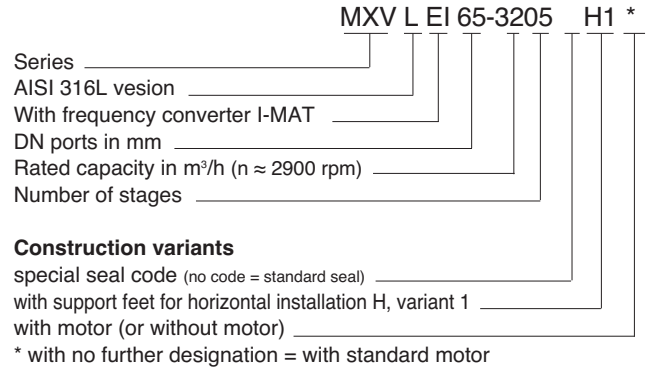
MXV L EI 65-3205 _ H1 *

Series
AISI 316L vesion
With frequency converter I-MAT
DN ports in mm
Rated capacity in $m^3/h$ ($n \approx 2900$ rpm)
Number of stages

**Construction variants**
special seal code (no code = standard seal)
with support feet for horizontal installation H, variant 1
with motor (or without motor)
* with no further designation = with standard motor